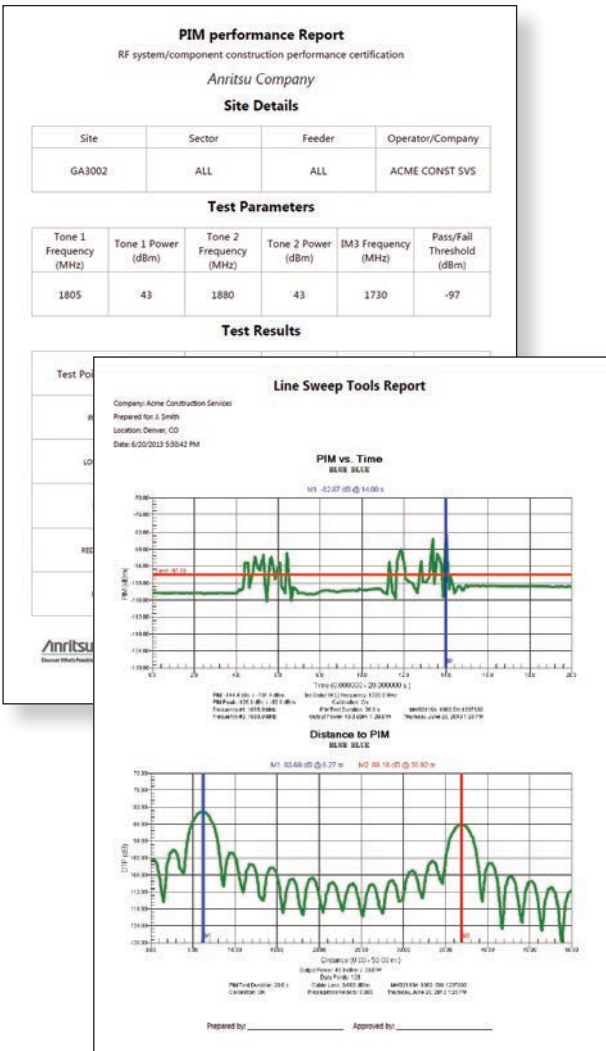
PIM performance Report

RF system/component construction performance certification

Anritsu Company

Site Details

| Site | Sector | Feeder | Operator/Company |
|---|---|---|---|
| GA3002 | ALL | ALL | ACME CONST SVS |

Test Parameters

| Tone 1 Frequency (MHz) | Tone 1 Power (dBm) | Tone 2 Frequency (MHz) | Tone 2 Power (dBm) | IM3 Frequency (MHz) | Pass/Fail Threshold (dBm) |
|---|---|---|---|---|---|
| 1805 | 43 | 1880 | 43 | 1730 | -97 |

Test Results

Test Poi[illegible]

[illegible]

LO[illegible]

RE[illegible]

Anritsu

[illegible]

Line Sweep Tools Report

Company: Acme Construction Services
Prepared for: J. Smith
Location: Denver, CO
Date: 6/20/2013 5:30:42 PM

PIM vs. Time
BLUE BLUE

M1 -82.87 dB @ 14.00 s

Time (0.000000 - 20.000000 s)

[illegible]

Distance to PIM
BLUE BLUE

M1 -83.69 dB @ 6.27 m    M2 -88.18 dB @ 30.92 m

DTP (dB)

Distance (0.00 - 50.00 m)

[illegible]

Prepared by: ______________________ Approved by: ______________________